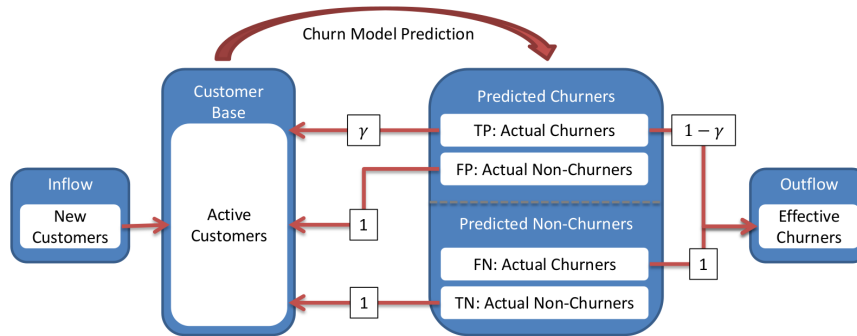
Churn Model Prediction

Customer Base

Active Customers

Predicted Churners

TP: Actual Churners

FP: Actual Non-Churners

Predicted Non-Churners

FN: Actual Churners

TN: Actual Non-Churners

$\gamma$

$1-\gamma$

1

1

1

Inflow

New Customers

Outflow

Effective Churners